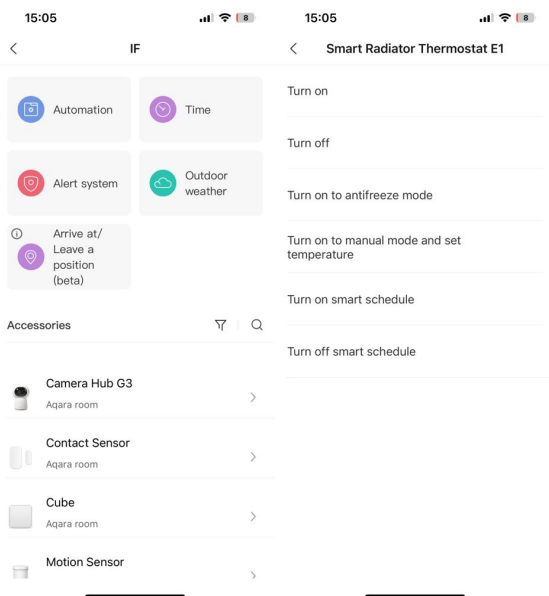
15:05
8

<
IF

Automation

Time

Alert system

Outdoor weather

Arrive at/ Leave a position (beta)

Accessories

Camera Hub G3
Aqara room

Contact Sensor
Aqara room

Cube
Aqara room

Motion Sensor

15:05
8

<
Smart Radiator Thermostat E1

Turn on

Turn off

Turn on to antifreeze mode

Turn on to manual mode and set temperature

Turn on smart schedule

Turn off smart schedule